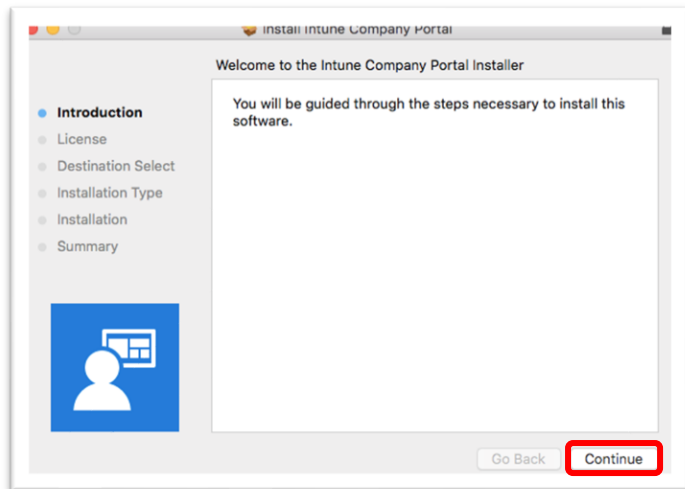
Install Intune Company Portal

Welcome to the Intune Company Portal Installer

Introduction
License
Destination Select
Installation Type
Installation
Summary

You will be guided through the steps necessary to install this software.

Go Back
Continue